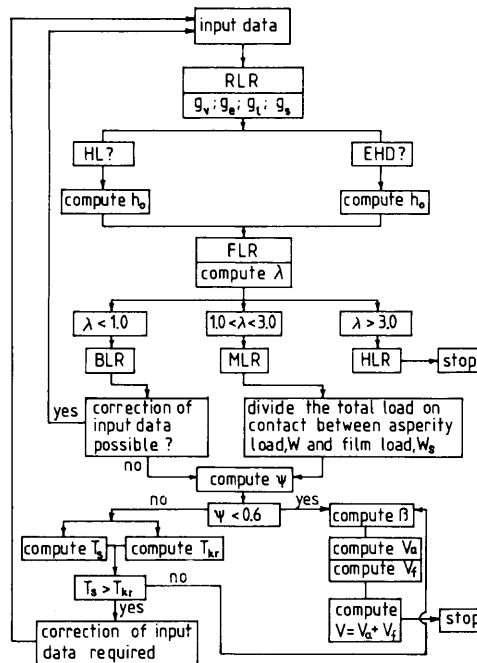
input data

RLR

$g_v$ ; $g_e$ ; $g_l$ ; $g_s$

HL?

EHD?

compute $h_o$

compute $h_o$

FLR

compute $\lambda$

$\lambda < 1.0$

$1.0 < \lambda < 3.0$

$\lambda > 3.0$

BLR

MLR

HLR

stop

yes

correction of input data possible ?

divide the total load on contact between asperity load, W and film load, $W_s$

no

compute $\psi$

no

yes

$\psi < 0.6$

compute $\beta$

compute $T_s$

compute $T_{kr}$

compute $V_a$

compute $V_f$

$T_s > T_{kr}$

no

yes

compute $V = V_a + V_f$

stop

correction of input data required